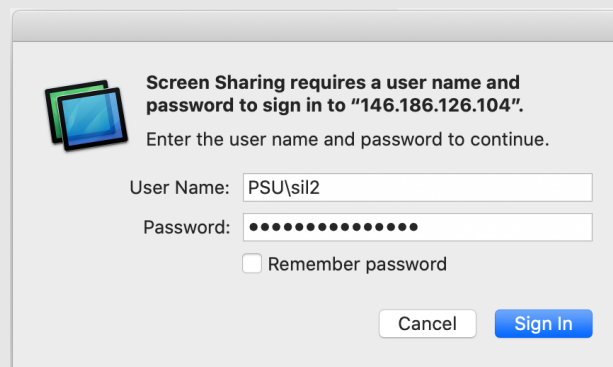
Screen Sharing requires a user name and password to sign in to “146.186.126.104”.

Enter the user name and password to continue.

User Name: PSU\sil2

Password: •••••••••••••••

Remember password

Cancel

Sign In